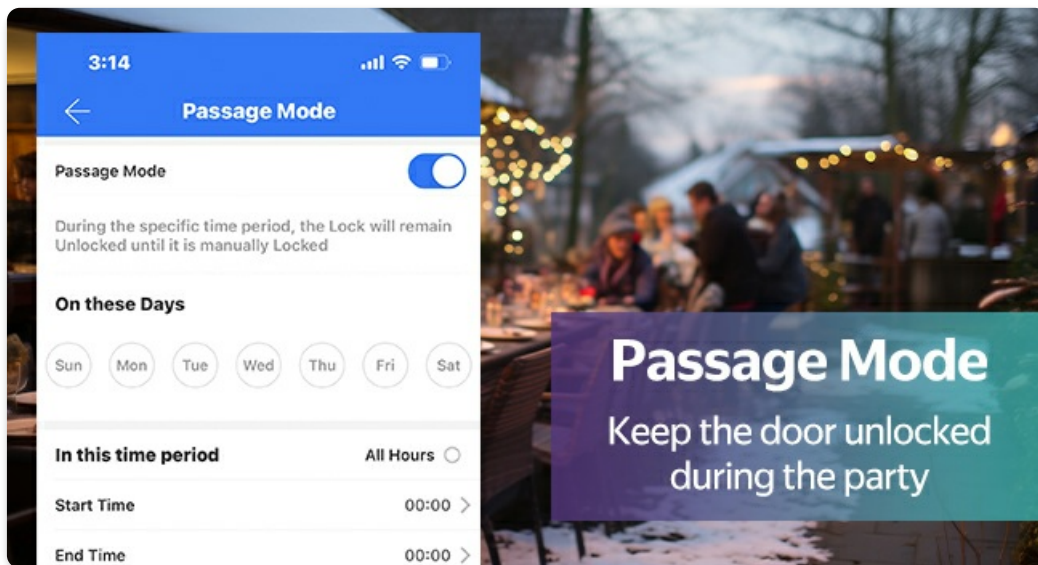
3:14

Passage Mode

Passage Mode

During the specific time period, the Lock will remain Unlocked until it is manually Locked

On these Days

Sun Mon Tue Wed Thu Fri Sat

In this time period All Hours

Start Time 00:00

End Time 00:00

Passage Mode

Keep the door unlocked during the party